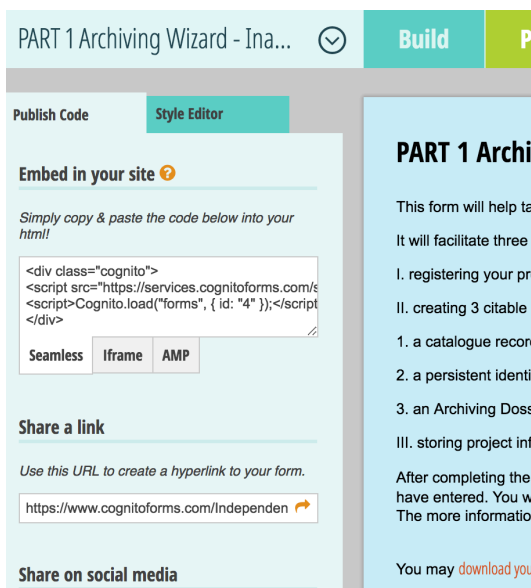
PART 1 Archiving Wizard - Ina...

Build

P

Publish Code

Style Editor

Embed in your site

Simply copy & paste the code below into your html!

<div class="cognito">
<script src="https://services.cognitoforms.com/s
<script>Cognito.load("forms", { id: "4" });</script
</div>

Seamless

Iframe

AMP

Share a link

Use this URL to create a hyperlink to your form.

https://www.cognitoforms.com/Independen

Share on social media

PART 1 Archi

This form will help ta

It will facilitate three

I. registering your pr

II. creating 3 citable

1. a catalogue recor

2. a persistent identi

3. an Archiving Doss

III. storing project inf

After completing the
have entered. You w
The more informatio

You may download yo